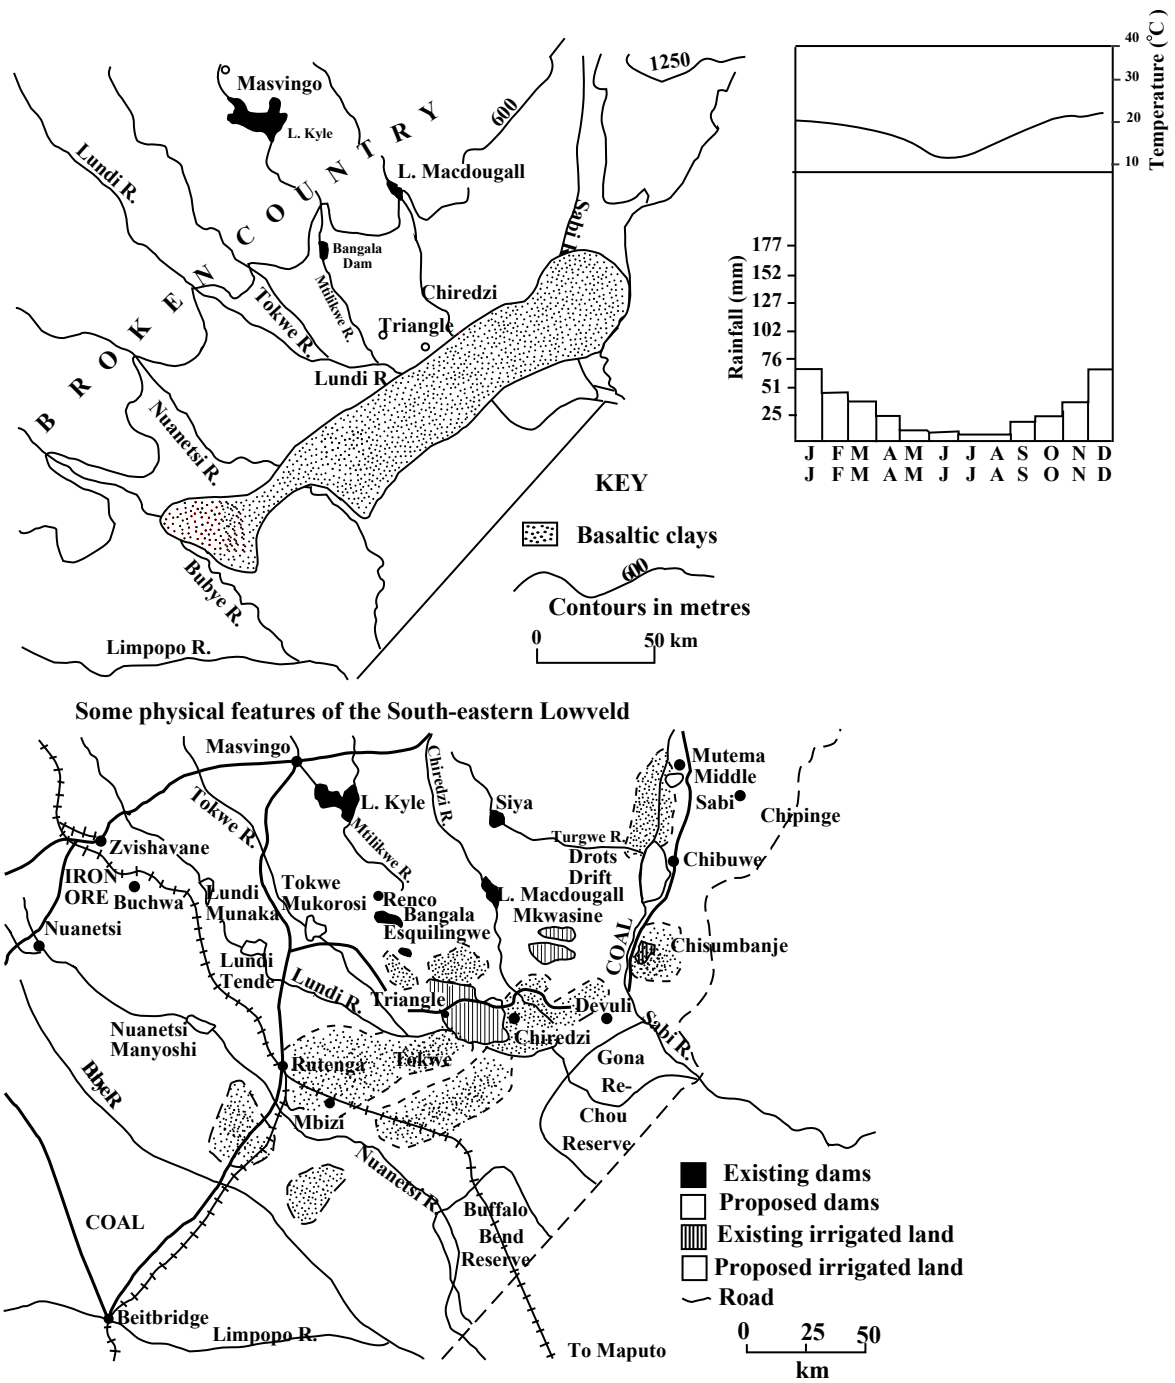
Masvingo
L. Kyle
1250
600
BROKEN COUNTRY
Lundi R.
L. Macdougall
Sabi R.
Bangala Dam
Mtilikwe R.
Tokwe R.
Chiredzi
Triangle
Lundi R
Nuanetsi R.
Bubye R.
Limpopo R.

40
30
20
10
Temperature (°C)
177
152
127
102
76
51
25
Rainfall (mm)
J F M A M J J A S O N D
J F M A M J J A S O N D

KEY
Basaltic clays
600
Contours in metres
0 50 km

Some physical features of the South-eastern Lowveld

Masvingo
L. Kyle
Chiredzi R.
Siya
Mutema
Middle
Sabi
Chipinge
Tokwe R.
Mtilikwe R.
Turgwe R.
Drots
Drift
Chibuwe
Zvishavane
IRON ORE
Buchwa
Lundi
Munaka
Tokwe
Mukorosi
Renco
L. Macdougall
Mkwasine
Bangala
Esquilingwe
COAL
Chisumbanje
Nuanetsi
Lundi
Tende
Lundi R.
Triangle
Devuli
Chiredzi
Sabi R.
Nuanetsi
Manyoshi
Rutenga
Tokwe
Gona
Re-
Chou
Reserve
BbeR
Mbizi
Nuanetsi R.
COAL
Buffalo
Bend
Reserve
Beitbridge
Limpopo R.
To Maputo

Existing dams
Proposed dams
Existing irrigated land
Proposed irrigated land
Road
0 25 50
km